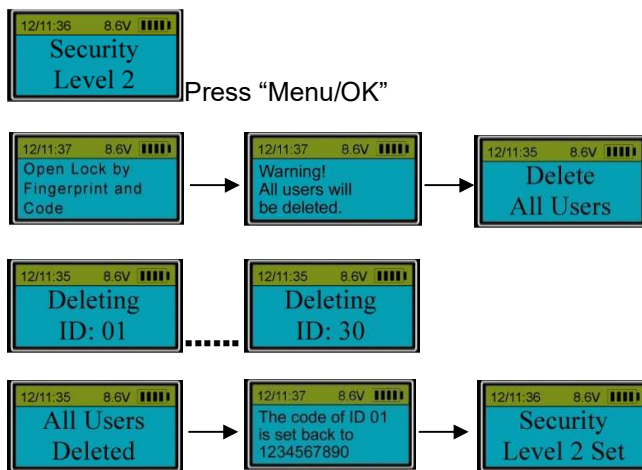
12/11:36 8.6V
Security
Level 2

Press “Menu/OK”

12/11:37 8.6V
Open Lock by Fingerprint and Code

12/11:37 8.6V
Warning!
All users will be deleted.

12/11:35 8.6V
Delete
All Users

12/11:35 8.6V
Deleting
ID: 01

......

12/11:35 8.6V
Deleting
ID: 30

12/11:35 8.6V
All Users
Deleted

12/11:37 8.6V
The code of ID 01 is set back to 1234567890

12/11:36 8.6V
Security
Level 2 Set